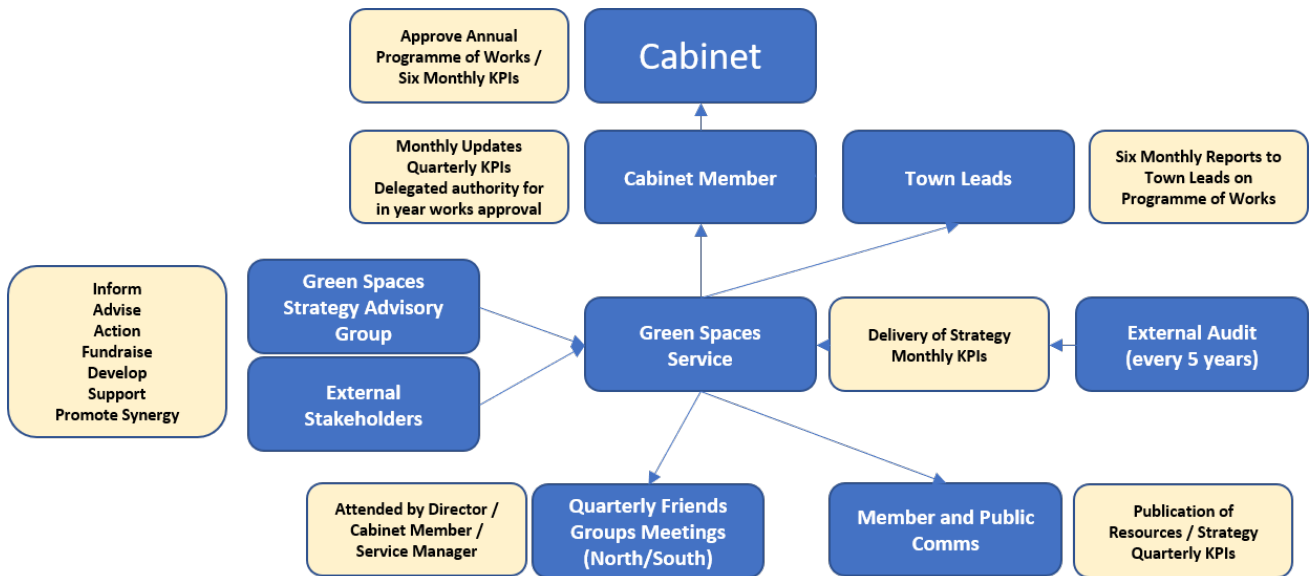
Approve Annual Programme of Works / Six Monthly KPIs

Cabinet

Monthly Updates
Quarterly KPIs
Delegated authority for in year works approval

Cabinet Member

Town Leads

Six Monthly Reports to Town Leads on Programme of Works

Inform
Advise
Action
Fundraise
Develop
Support
Promote Synergy

Green Spaces Strategy Advisory Group

External Stakeholders

Green Spaces Service

Delivery of Strategy Monthly KPIs

External Audit (every 5 years)

Attended by Director / Cabinet Member / Service Manager

Quarterly Friends Groups Meetings (North/South)

Member and Public Comms

Publication of Resources / Strategy Quarterly KPIs